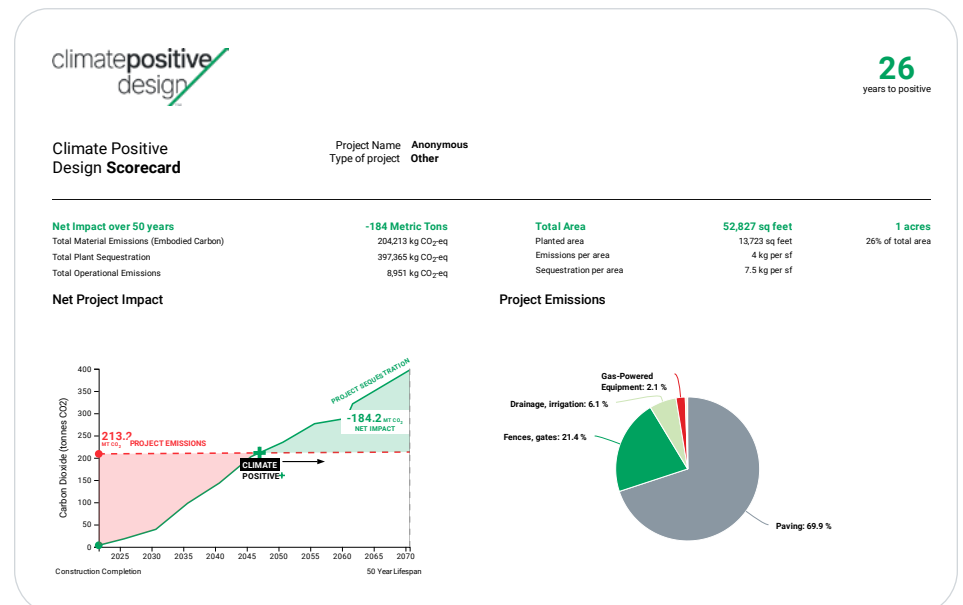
climatepositive design

26
years to positive

Climate Positive Design Scorecard

Project Name Anonymous
Type of project Other

Net Impact over 50 years -184 Metric Tons
Total Material Emissions (Embodied Carbon) 204,213 kg $CO_2$-eq
Total Plant Sequestration 397,365 kg $CO_2$-eq
Total Operational Emissions 8,951 kg $CO_2$-eq

Total Area 52,827 sq feet 1 acres
Planted area 13,723 sq feet 26% of total area
Emissions per area 4 kg per sf
Sequestration per area 7.5 kg per sf

Net Project Impact

Project Emissions

400
350
300
250
200
150
100
50
0
Carbon Dioxide (tonnes CO2)
2025 2030 2035 2040 2045 2050 2055 2060 2065 2070
Construction Completion
50 Year Lifespan
213.2 MT $CO_2$ PROJECT EMISSIONS
PROJECT SEQUESTRATION
-184.2 MT $CO_2$ NET IMPACT
CLIMATE POSITIVE+

Gas-Powered Equipment: 2.1 %
Drainage, irrigation: 6.1 %
Fences, gates: 21.4 %
Paving: 69.9 %